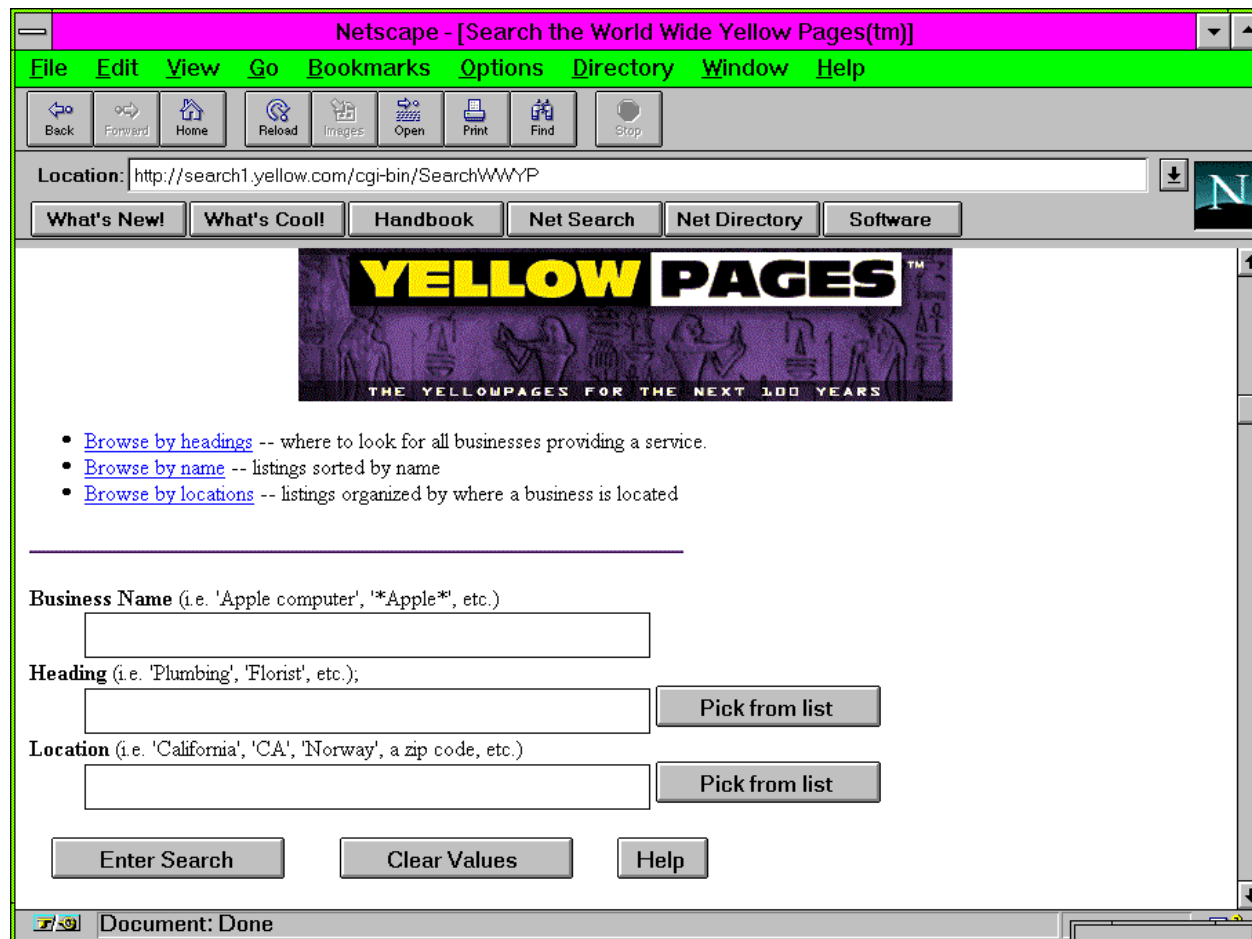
Netscape - [Search the World Wide Yellow Pages(tm)]

File Edit View Go Bookmarks Options Directory Window Help

Back Forward Home Reload Images Open Print Find Stop

Location: http://search1.yellow.com/cgi-bin/SearchWWYP

N

What's New! What's Cool! Handbook Net Search Net Directory Software

YELLOW PAGES™

THE YELLOWPAGES FOR THE NEXT 100 YEARS

- Browse by headings -- where to look for all businesses providing a service.
- Browse by name -- listings sorted by name
- Browse by locations -- listings organized by where a business is located

Business Name (i.e. 'Apple computer', '*Apple*', etc.)

Heading (i.e. 'Plumbing', 'Florist', etc.);

Pick from list

Location (i.e. 'California', 'CA', 'Norway', a zip code, etc.)

Pick from list

Enter Search Clear Values Help

Document: Done